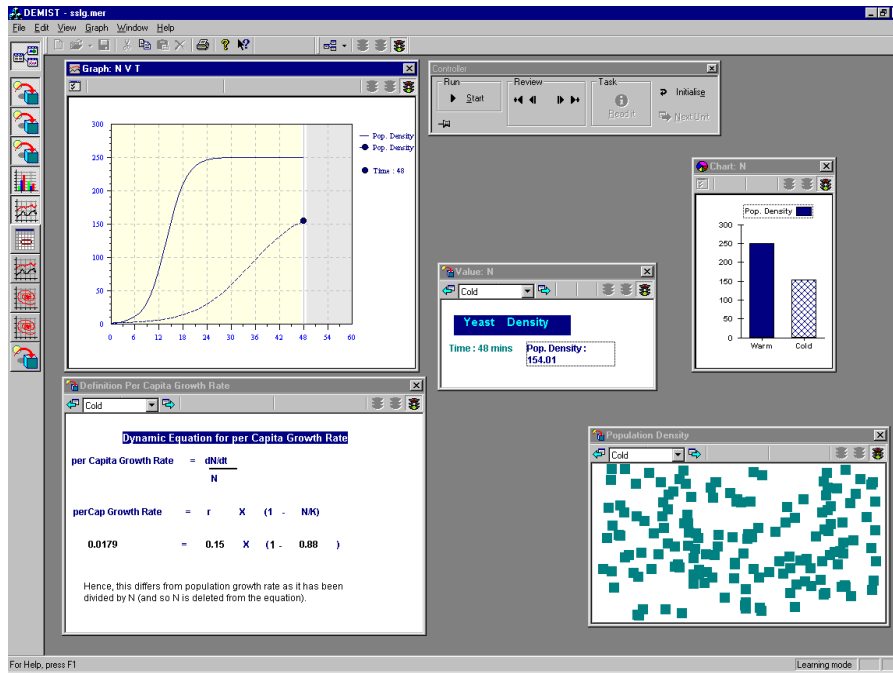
DEMIST - sslg.mer

File Edit View Graph Window Help

Graph: N V T

300
250
200
150
100
50
0
0 6 12 18 24 30 36 42 48 54 60

Pop. Density
Pop. Density
Time : 48

Controller
Run
Start
Review
Task
Read it
Initialise
Next Unit

Chart: N
Pop. Density
300
250
200
150
100
50
0
Warm Cold

Value: N
Cold
Yeast Density
Time : 48 mins
Pop. Density : 154.01

Definition Per Capita Growth Rate
Cold

Dynamic Equation for per Capita Growth Rate

per Capita Growth Rate = dN/dt / N

perCap Growth Rate = r X (1 - N/K)

0.0179 = 0.15 X (1 - 0.88 )

Hence, this differs from population growth rate as it has been divided by N (and so N is deleted from the equation).

Population Density
Cold

For Help, press F1
Learning mode